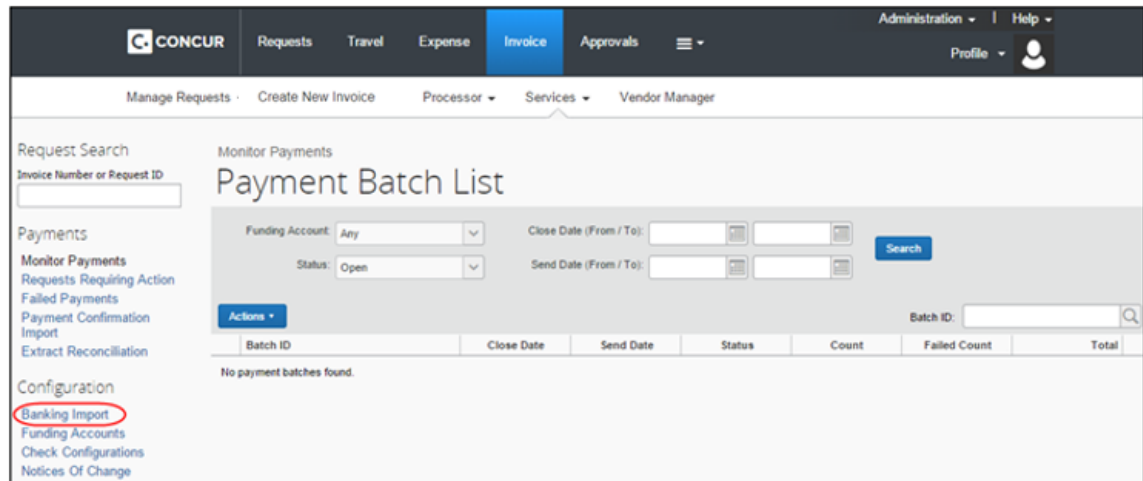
C. CONCUR Requests Travel Expense Invoice Approvals ≡ ▾

Administration ▾ | Help ▾

Profile ▾

Manage Requests · Create New Invoice Processor ▾ Services ▾ Vendor Manager

Request Search

Invoice Number or Request ID

Payments

Monitor Payments
Requests Requiring Action
Failed Payments
Payment Confirmation Import
Extract Reconciliation

Configuration

Banking Import
Funding Accounts
Check Configurations
Notices Of Change

Monitor Payments

Payment Batch List

Funding Account: Any

Status: Open

Close Date (From / To):

Send Date (From / To):

Search

Actions ▾

Batch ID:

| Batch ID | Close Date | Send Date | Status | Count | Failed Count | Total |
|---|---|---|---|---|---|---|

No payment batches found.